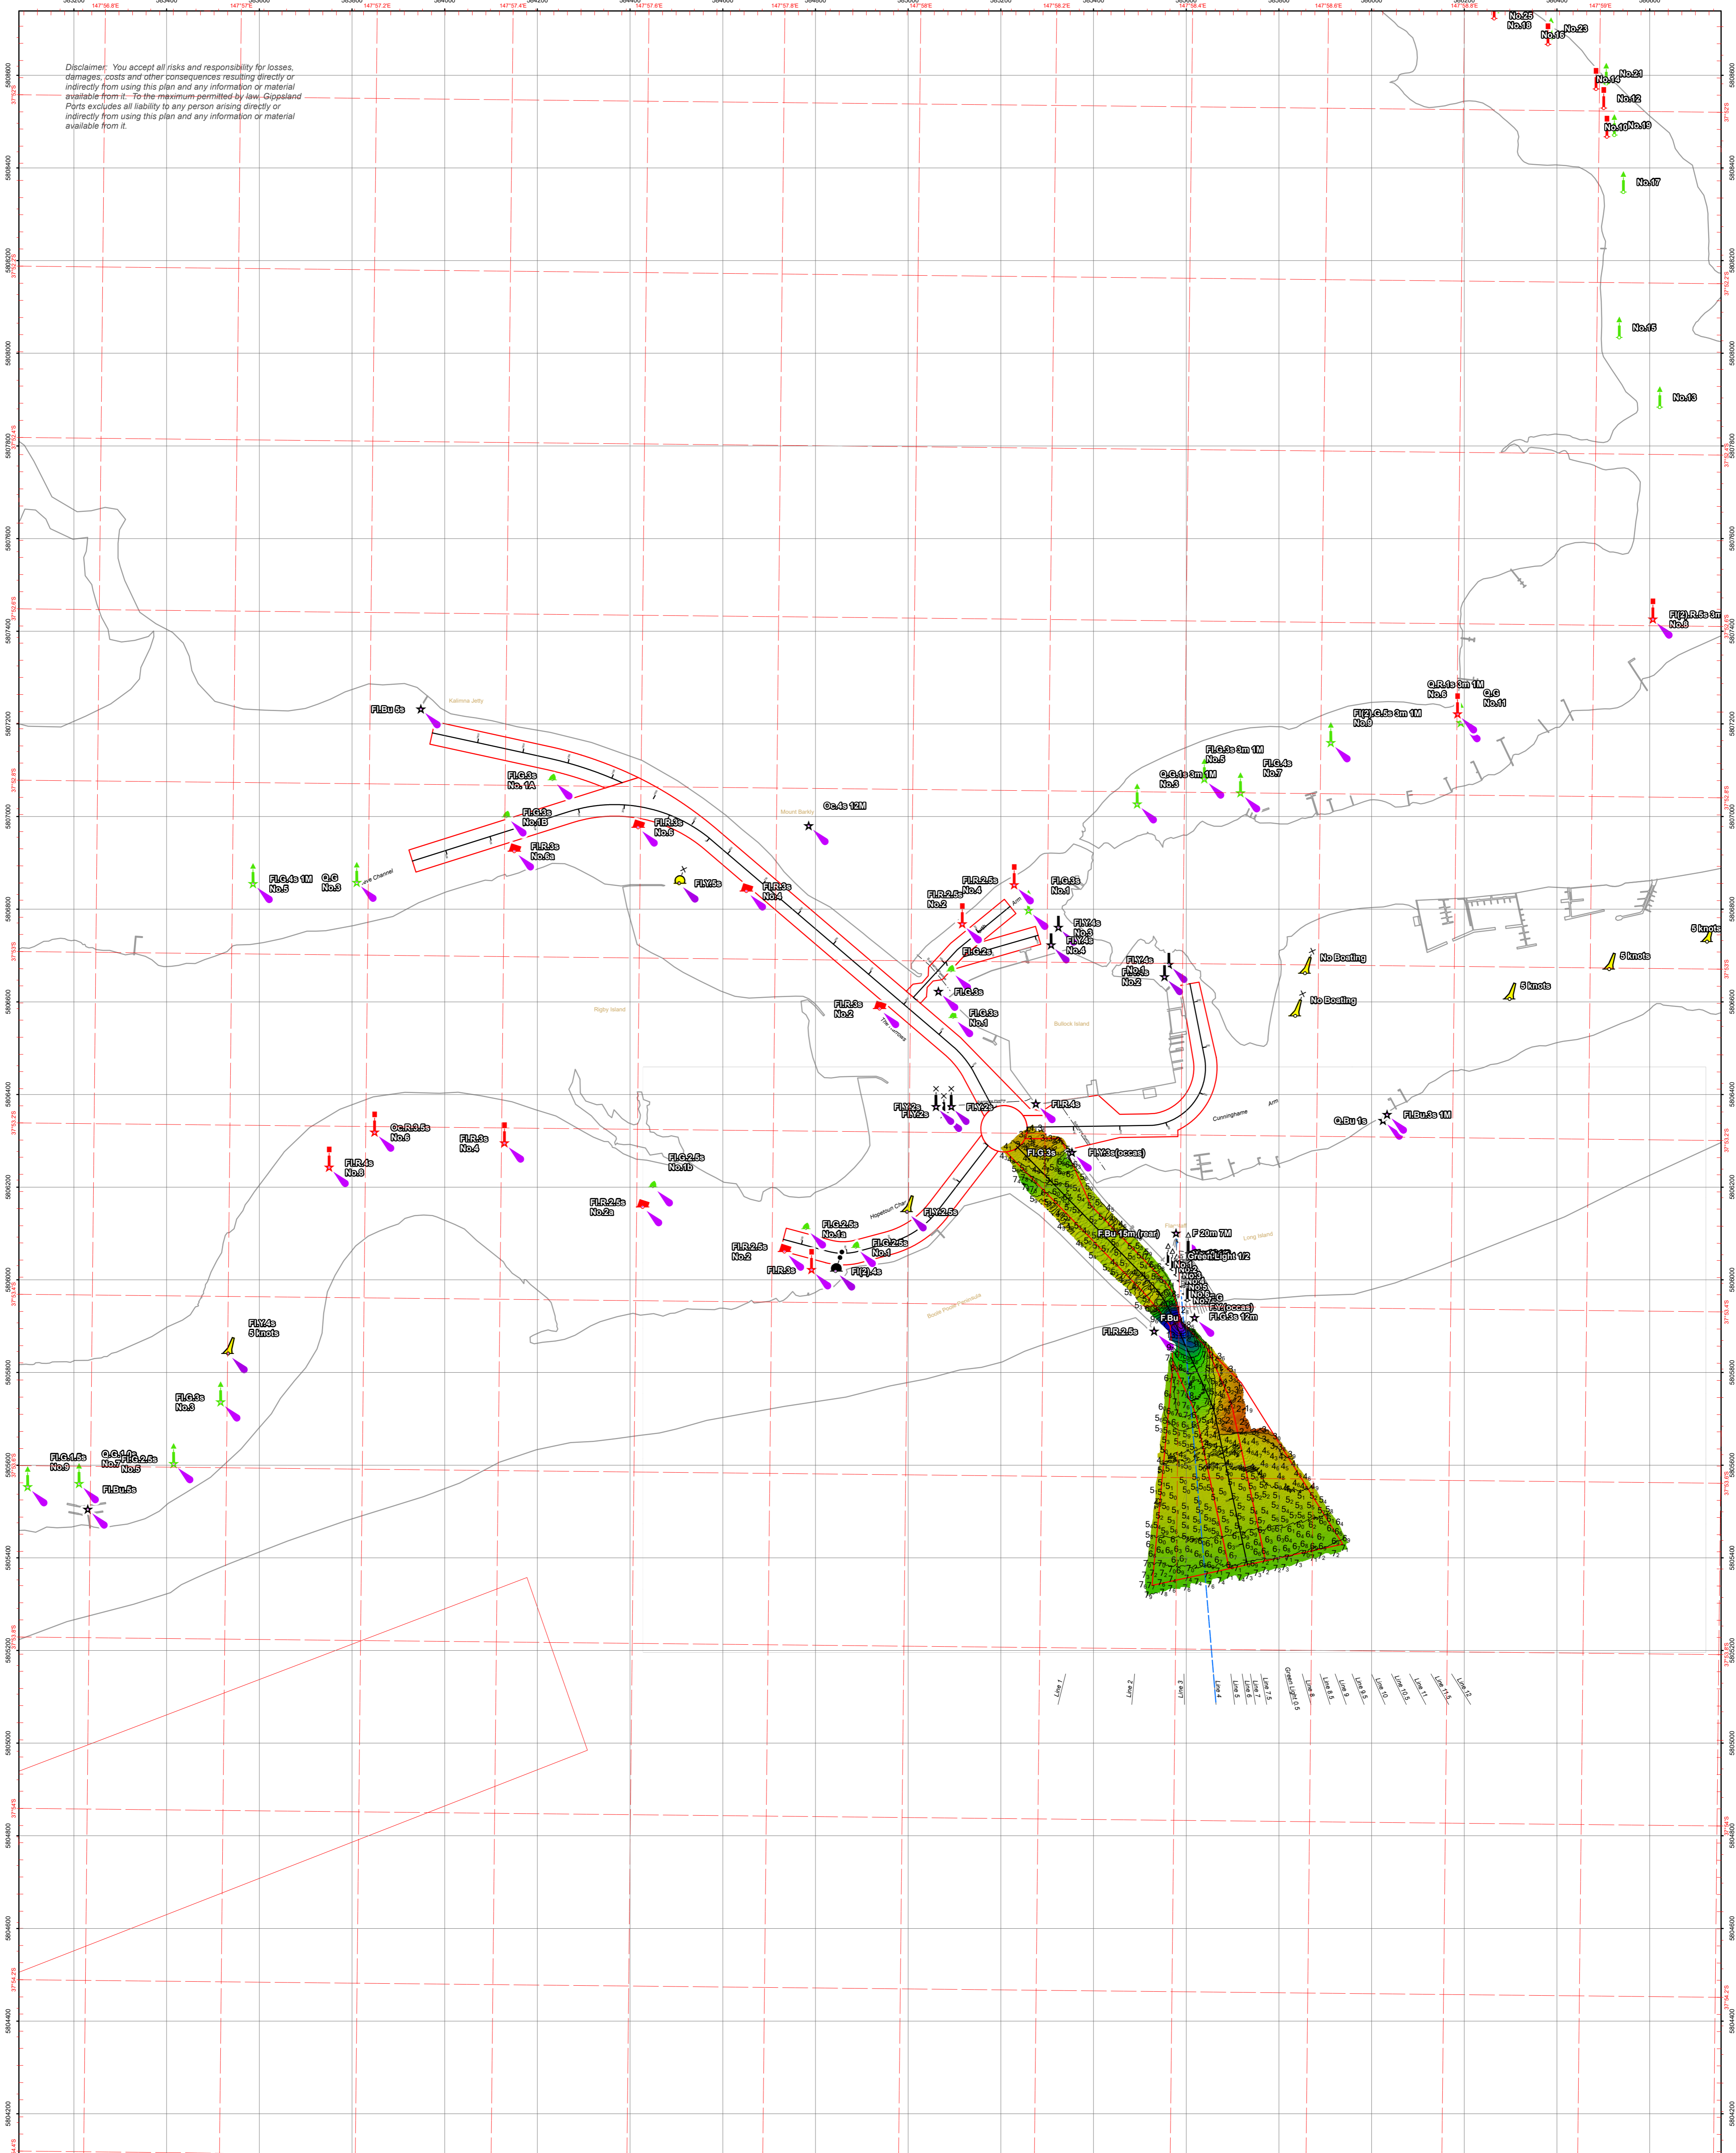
Disclaimer: You accept all risks and responsibility for losses, damages, costs and other consequences resulting directly or indirectly from using this plan and any information or material available from it. To the maximum permitted by law, Gippsland Ports excludes all liability to any person arising directly or indirectly from using this plan and any information or material available from it.

147°56.8'E
147°57'E
147°57.2'E
147°57.4'E
147°57.6'E
147°57.8'E
147°58'E
147°58.2'E
147°58.4'E
147°58.6'E
147°58.8'E
147°59'E

5808600
5808400
5808200
5808000
5807800
5807600
5807400
5807200
5807000
5806800
5806600
5806400
5806200
5806000
5805800
5805600
5805400
5805200
5805000
5804800
5804600
5804400
5804200

No.25
No.18
No.23
No.16
No.21
No.14
No.12
No.10
No.19
No.17
No.15
No.13
Fl(2).R.5s 3m
No.8
Q.R.1s 3m 1M
No.6
Q.G
No.11
Fl(2).G.5s 3m 1M
No.9
Fl.G.3s 3m 1M
No.5
Fl.G.4s
No.7
Q.G.1s 3m 1M
No.3
5 knots
5 knots
5 knots
5 knots
No Boating
No Boating
Q.Bu 1s
Fl.Bu.3s 1M
Cunninghame
Arm

Fl.Bu 5s
Kalimna Jetty
Fl.G.3s
No. 1A
Fl.G.3s
No.1B
Fl.R.3s
No.6a
Fl.R.3s
No.6
Mount Barkly
Oc.4s 12M
Fl.G.4s 1M
No.5
Q.G
No.3
Reeve Channel
Fl.Y.5s
Fl.R.3s
No.4
Fl.R.2.5s
No.4
Fl.R.2.5s
No.2
Fl.G.3s
No.1
Fl.Y.4s
No.3
Fl.Y.4s
No.4
Fl.G.2s
Fl.Y.4s
No.1
Fl.Y.4s
No.2
Fl.G.3s
Fl.G.3s
No.1
Rigby Island
Fl.R.3s
No.2
Bullock Island
Fl.Y.2s
Fl.Y.2s
Fl.Y.2s
Fl.R.4s
Oc.R.3.5s
No.6
Fl.R.3s
No.4
Fl.R.4s
No.8
Fl.G.2.5s
No.1b
Fl.R.2.5s
No.2a
Fl.G.3s
Fl.Y.3s(occas)
Hopetoun Channel
Fl.Y.2.5s
Fl.G.2.5s
No.1a
Fl.R.2.5s
No.2
Fl.G.2.5s
No.1
Fl.R.3s
Fl(2).4s
F.Bu 15m (rear)
F 20m 7M
Green Light 1/2
Long Island
No.1
No.2
No.3
No.4
No.5
No.6
No.7
Q.G
F.Y.(occas)
Fl.G.3s 12m
F.Bu
Fl.R.2.5s
Bunga Point Peninsula
Fl.Y.4s
5 knots
Fl.G.3s
No.3
Fl.G.1.5s
No.9
Q.G.1.5s
No.7
Fl.G.2.5s
No.5
Fl.Bu.5s

Line 1
Line 2
Line 3
Line 4
Line 5
Line 6
Line 7
Line 7.5
Green Light 0.5
Line 8
Line 8.5
Line 9
Line 9.5
Line 10
Line 10.5
Line 11
Line 11.5
Line 12